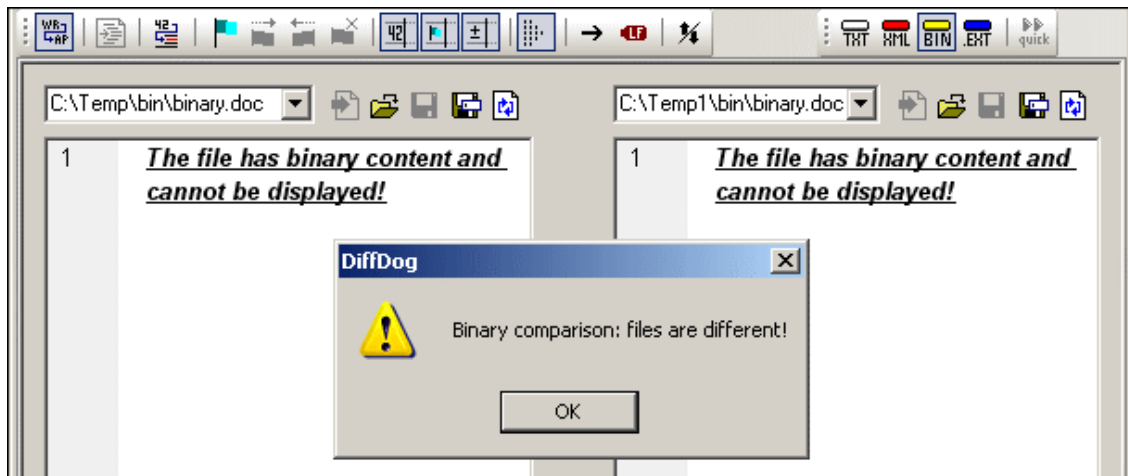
TXT XML BIN .EXT quick

C:\Temp\bin\binary.doc

1 The file has binary content and cannot be displayed!

C:\Temp1\bin\binary.doc

1 The file has binary content and cannot be displayed!

DiffDog

Binary comparison: files are different!

OK